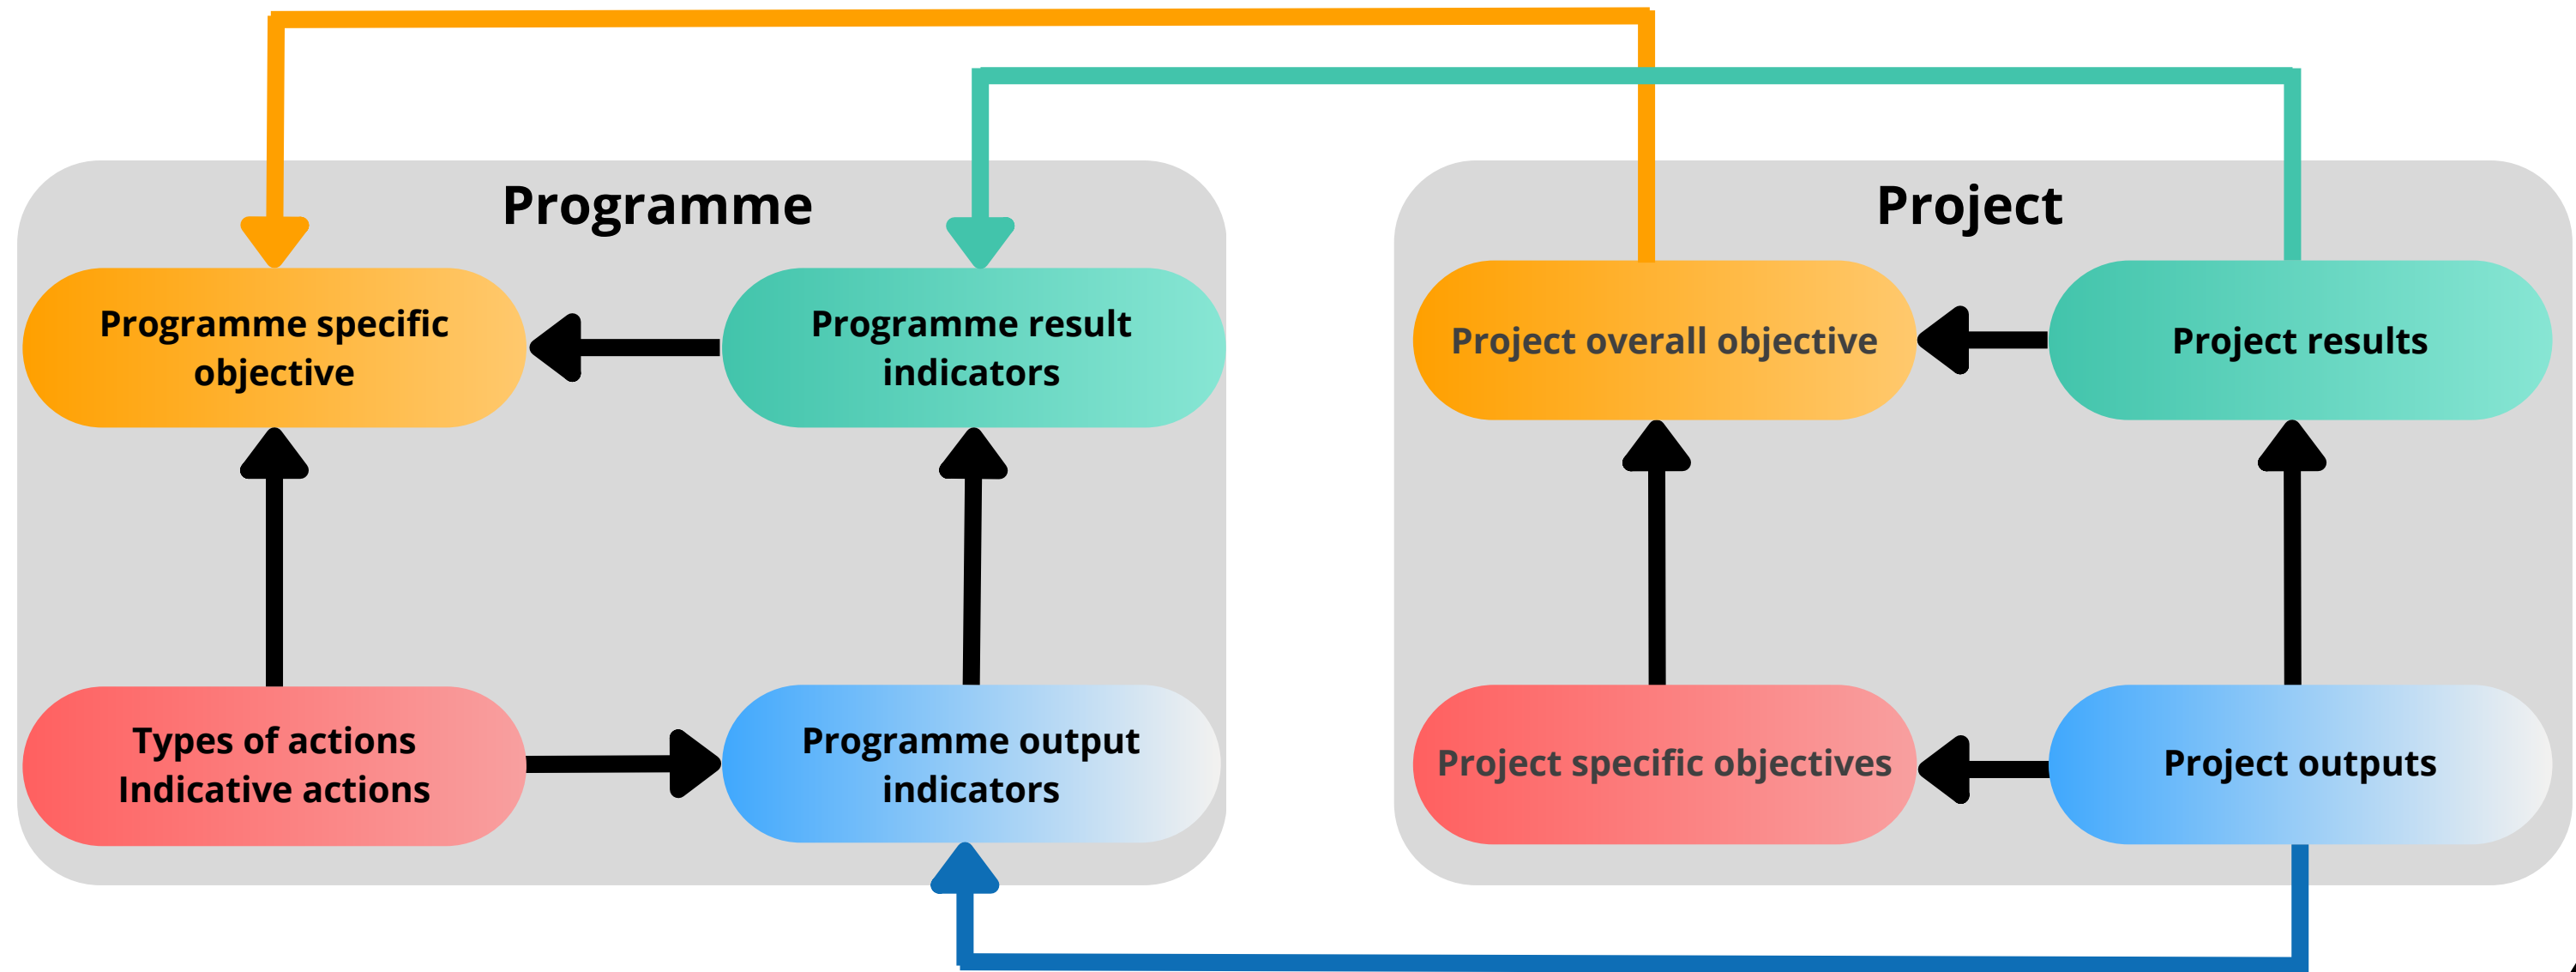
Programme

Programme specific objective

Programme result indicators

Types of actions
Indicative actions

Programme output indicators

Project

Project overall objective

Project results

Project specific objectives

Project outputs